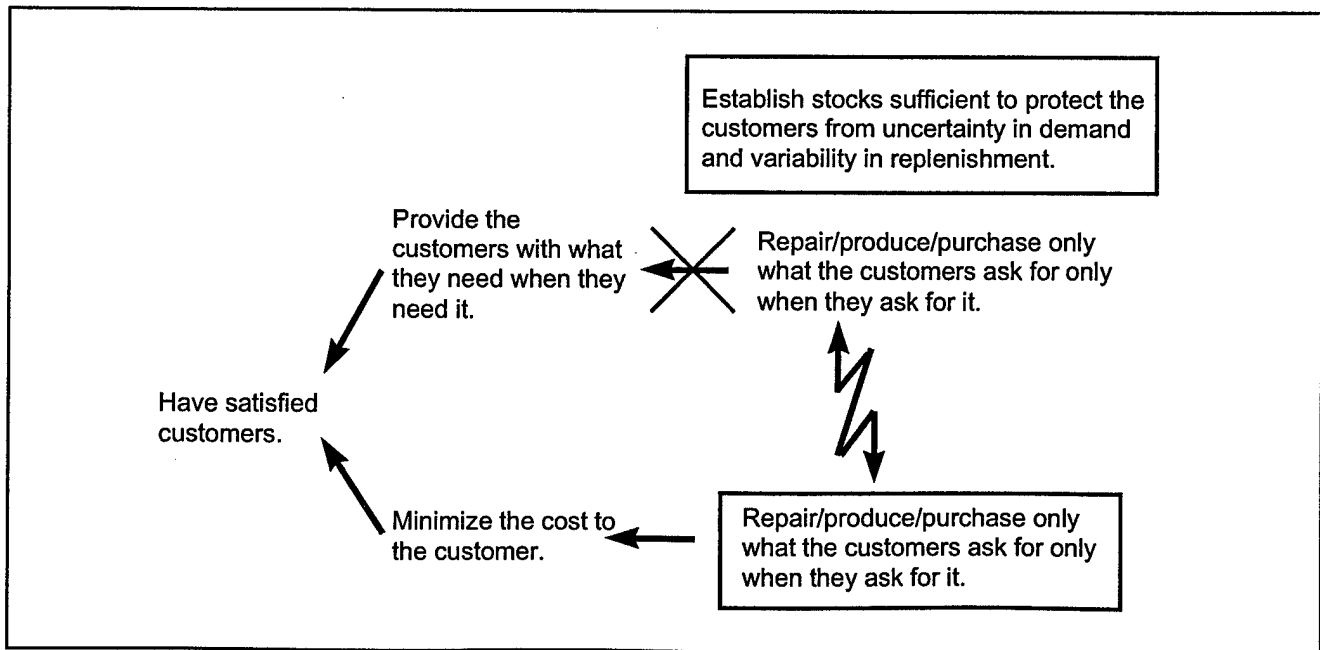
Establish stocks sufficient to protect the customers from uncertainty in demand and variability in replenishment.

Provide the customers with what they need when they need it.

Repair/produce/purchase only what the customers ask for only when they ask for it.

Have satisfied customers.

Minimize the cost to the customer.

Repair/produce/purchase only what the customers ask for only when they ask for it.